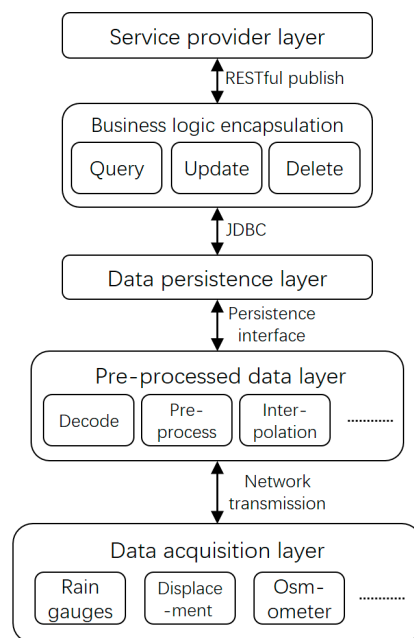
Service provider layer

RESTful publish

Business logic encapsulation

Query

Update

Delete

JDBC

Data persistence layer

Persistence interface

Pre-processed data layer

Decode

Pre-process

Interpolation

..........

Network transmission

Data acquisition layer

Rain gauges

Displacement

Osmometer

..........